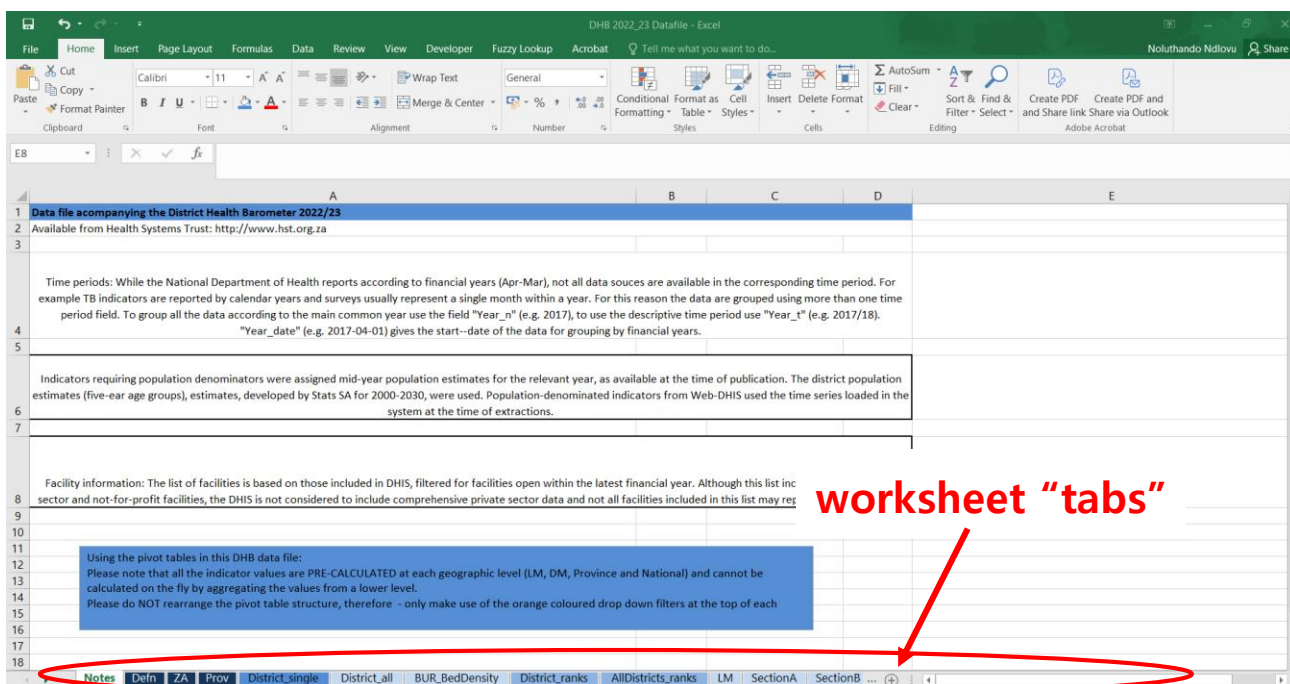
DHB 2022_23 Datafile - Excel

File Home Insert Page Layout Formulas Data Review View Developer Fuzzy Lookup Acrobat Tell me what you want to do... Noluthando Ndlovu Share

Cut Copy Format Painter Paste Clipboard
Calibri 11 B I U Font
Wrap Text Merge & Center Alignment
General % Number
Conditional Formatting Format as Table Cell Styles Styles
Insert Delete Format Cells
AutoSum Fill Clear Sort & Filter Find & Select Editing
Create PDF and Share link Create PDF and Share via Outlook Adobe Acrobat

E8 fx

A B C D E

1 Data file acompanying the District Health Barometer 2022/23
2 Available from Health Systems Trust: http://www.hst.org.za
3
4 Time periods: While the National Department of Health reports according to financial years (Apr-Mar), not all data souces are available in the corresponding time period. For example TB indicators are reported by calendar years and surveys usually represent a single month within a year. For this reason the data are grouped using more than one time period field. To group all the data according to the main common year use the field "Year_n" (e.g. 2017), to use the descriptive time period use "Year_t" (e.g. 2017/18). "Year_date" (e.g. 2017-04-01) gives the start--date of the data for grouping by financial years.
5
6 Indicators requiring population denominators were assigned mid-year population estimates for the relevant year, as available at the time of publication. The district population estimates (five-ear age groups), estimates, developed by Stats SA for 2000-2030, were used. Population-denominated indicators from Web-DHIS used the time series loaded in the system at the time of extractions.
7
8 Facility information: The list of facilities is based on those included in DHIS, filtered for facilities open within the latest financial year. Although this list inc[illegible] sector and not-for-profit facilities, the DHIS is not considered to include comprehensive private sector data and not all facilities included in this list may rep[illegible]
9
10
11 Using the pivot tables in this DHB data file:
12 Please note that all the indicator values are PRE-CALCULATED at each geographic level (LM, DM, Province and National) and cannot be
13 calculated on the fly by aggregating the values from a lower level.
14 Please do NOT rearrange the pivot table structure, therefore - only make use of the orange coloured drop down filters at the top of each
15
16
17
18

worksheet "tabs"

Notes Defn ZA Prov District_single District_all BUR_BedDensity District_ranks AllDistricts_ranks LM SectionA SectionB ...